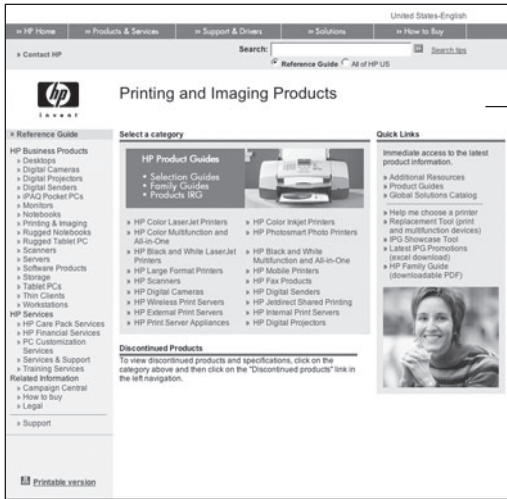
United States-English

» HP Home  » Products & Services  » Support & Drivers  » Solutions  » How to Buy

» Contact HP

Search:  Search tips

Reference Guide  All of HP US

hp invent

Printing and Imaging Products

» Reference Guide

HP Business Products
» Desktops
» Digital Cameras
» Digital Projectors
» Digital Senders
» iPAQ Pocket PCs
» Monitors
» Notebooks
» Printing & Imaging
» Rugged Notebooks
» Rugged Tablet PC
» Scanners
» Servers
» Software Products
» Storage
» Tablet PCs
» Thin Clients
» Workstations
HP Services
» HP Care Pack Services
» HP Financial Services
» PC Customization Services
» Services & Support
» Training Services
Related Information
» Campaign Central
» How to buy
» Legal

» Support

Printable version

Select a category

HP Product Guides
• Selection Guides
• Family Guides
• Products IRG

» HP Color LaserJet Printers
» HP Color Multifunction and All-in-One
» HP Black and White LaserJet Printers
» HP Large Format Printers
» HP Scanners
» HP Digital Cameras
» HP Wireless Print Servers
» HP External Print Servers
» HP Print Server Appliances
» HP Color Inkjet Printers
» HP Photosmart Photo Printers
» HP Black and White Multifunction and All-in-One
» HP Mobile Printers
» HP Fax Products
» HP Digital Senders
» HP Jetdirect Shared Printing
» HP Internal Print Servers
» HP Digital Projectors

Discontinued Products
To view discontinued products and specifications, click on the category above and then click on the "Discontinued products" link in the left navigation.

Quick Links

Immediate access to the latest product information.

» Additional Resources
» Product Guides
» Global Solutions Catalog

» Help me choose a printer
» Replacement Tool (print and multifunction devices)
» IPG Showcase Tool
» Latest IPG Promotions (excel download)
» HP Family Guide (downloadable PDF)